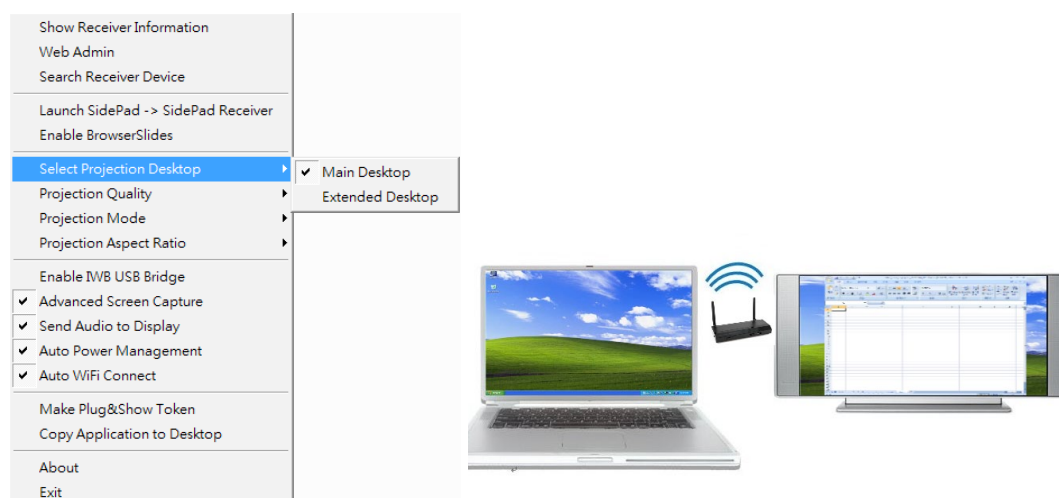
Show Receiver Information
Web Admin
Search Receiver Device

Launch SidePad -> SidePad Receiver
Enable BrowserSlides

Select Projection Desktop
Projection Quality
Projection Mode
Projection Aspect Ratio

Enable IWB USB Bridge
✔ Advanced Screen Capture
✔ Send Audio to Display
✔ Auto Power Management
✔ Auto WiFi Connect

Make Plug&Show Token
Copy Application to Desktop

About
Exit

✔ Main Desktop
Extended Desktop